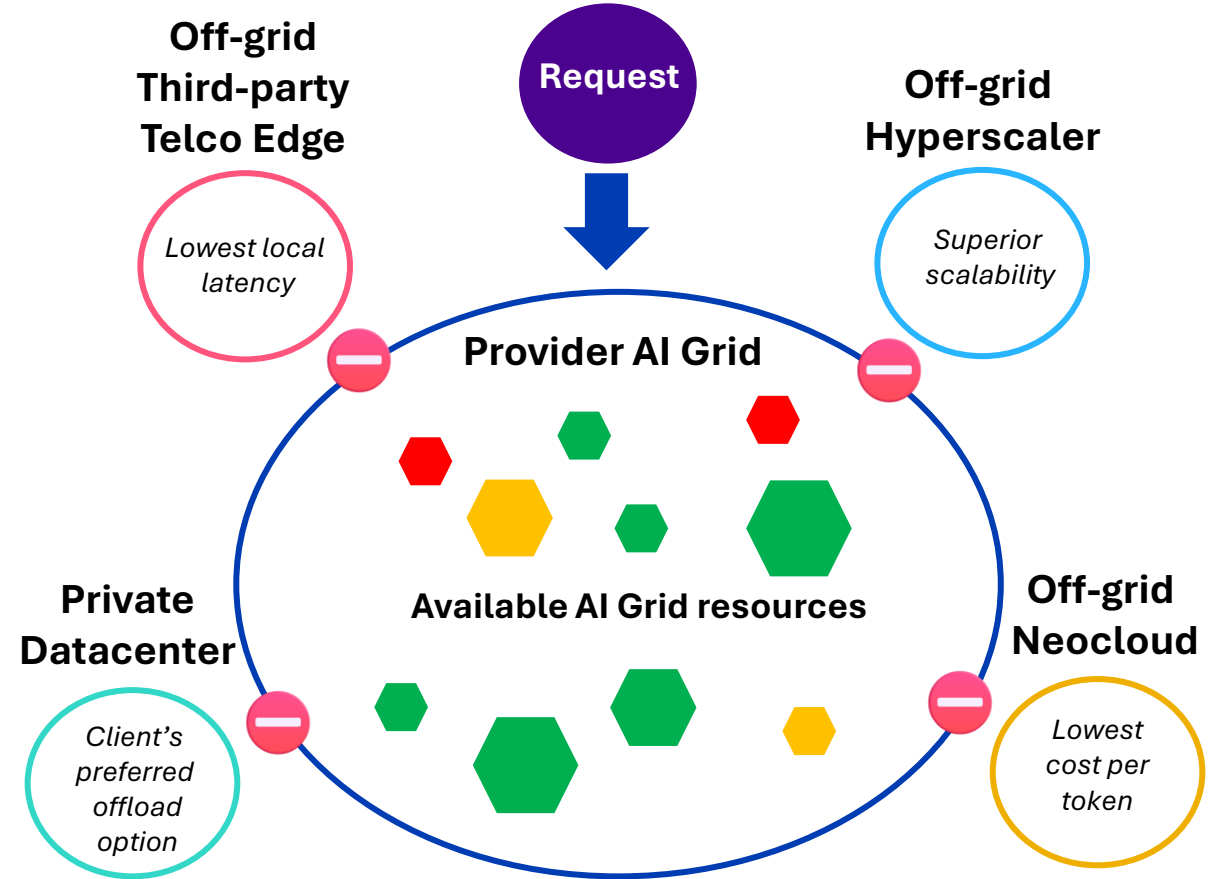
Off-grid Third-party Telco Edge

Lowest local latency

Request

Off-grid Hyperscaler

Superior scalability

Provider AI Grid

Available AI Grid resources

Private Datacenter

Client's preferred offload option

Off-grid Neocloud

Lowest cost per token